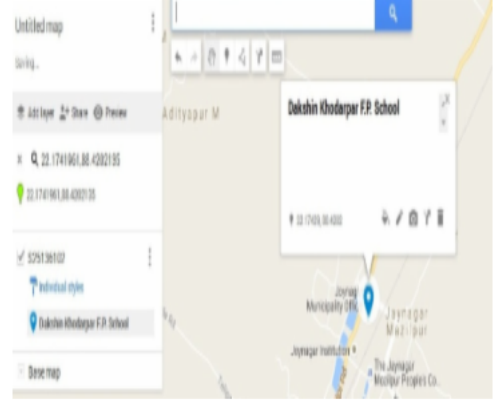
Untitled map

Saving...

Add layer Share Preview

Adityapur M

22.1741961,88.4392195

22.1741961,88.4392195

5751361017

Individual styles

Dakshin Khodarpar F.P. School

Base map

Dakshin Khodarpar F.P. School

22.17419,88.4392

Joynagar Municipality Office

Jaynagar Mazilpur

Joynagar Institution

The Joynagar Mozilpur Peoples Co.